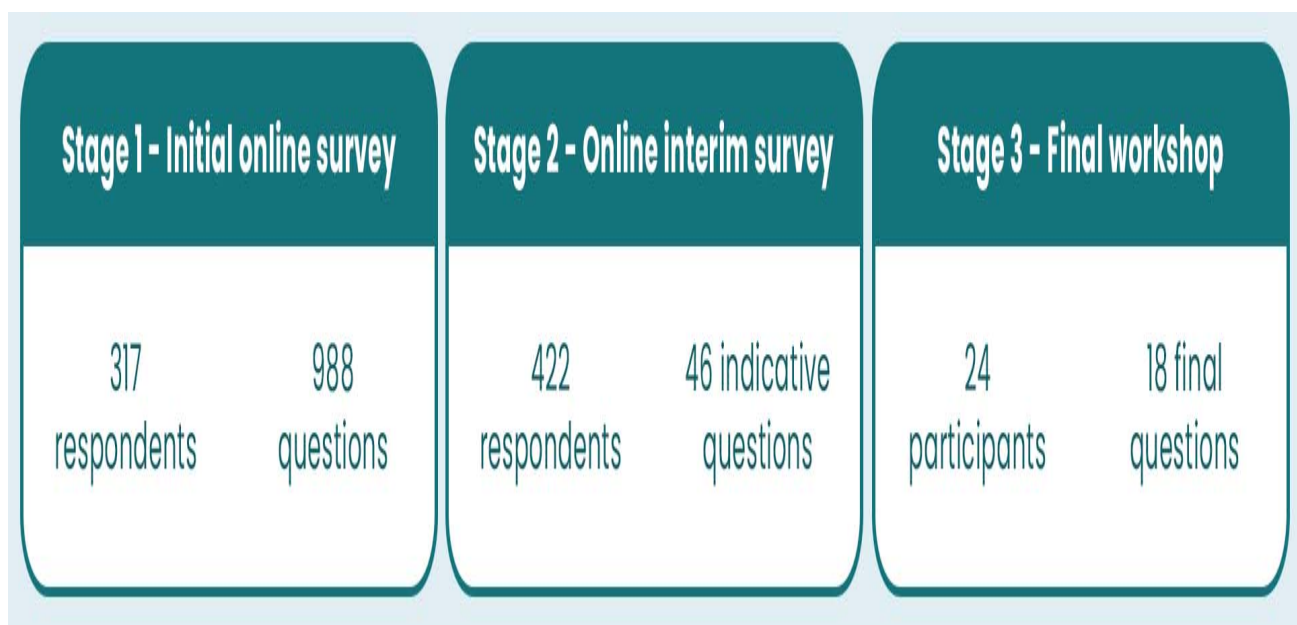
Stage 1 - Initial online survey

317 respondents

988 questions

Stage 2 - Online interim survey

422 respondents

46 indicative questions

Stage 3 - Final workshop

24 participants

18 final questions